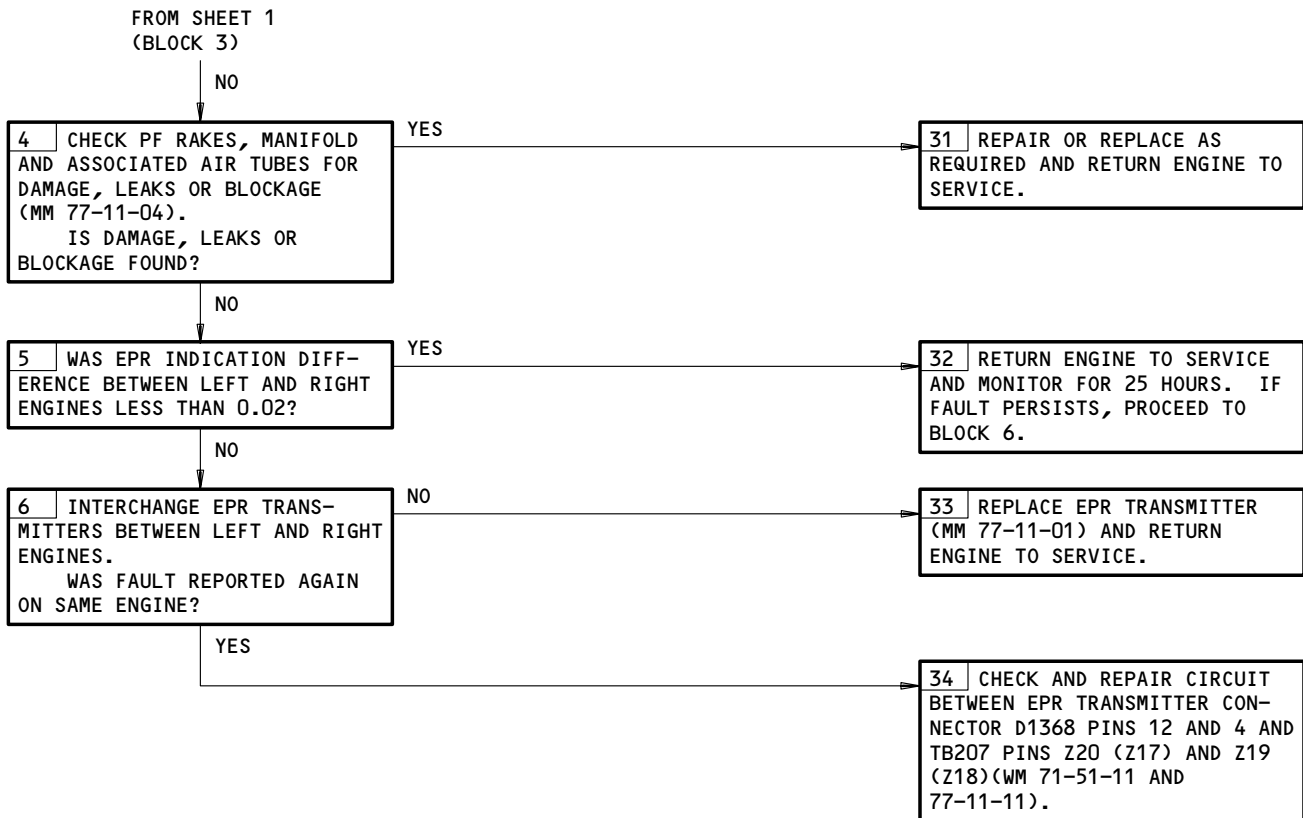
FROM SHEET 1
(BLOCK 3)

NO

4 CHECK PF RAKES, MANIFOLD AND ASSOCIATED AIR TUBES FOR DAMAGE, LEAKS OR BLOCKAGE (MM 77-11-04).
IS DAMAGE, LEAKS OR BLOCKAGE FOUND?

YES

31 REPAIR OR REPLACE AS REQUIRED AND RETURN ENGINE TO SERVICE.

NO

5 WAS EPR INDICATION DIFFERENCE BETWEEN LEFT AND RIGHT ENGINES LESS THAN 0.02?

YES

32 RETURN ENGINE TO SERVICE AND MONITOR FOR 25 HOURS. IF FAULT PERSISTS, PROCEED TO BLOCK 6.

NO

6 INTERCHANGE EPR TRANSMITTERS BETWEEN LEFT AND RIGHT ENGINES.
WAS FAULT REPORTED AGAIN ON SAME ENGINE?

NO

33 REPLACE EPR TRANSMITTER (MM 77-11-01) AND RETURN ENGINE TO SERVICE.

YES

34 CHECK AND REPAIR CIRCUIT BETWEEN EPR TRANSMITTER CONNECTOR D1368 PINS 12 AND 4 AND TB207 PINS Z20 (Z17) AND Z19 (Z18)(WM 71-51-11 AND 77-11-11).